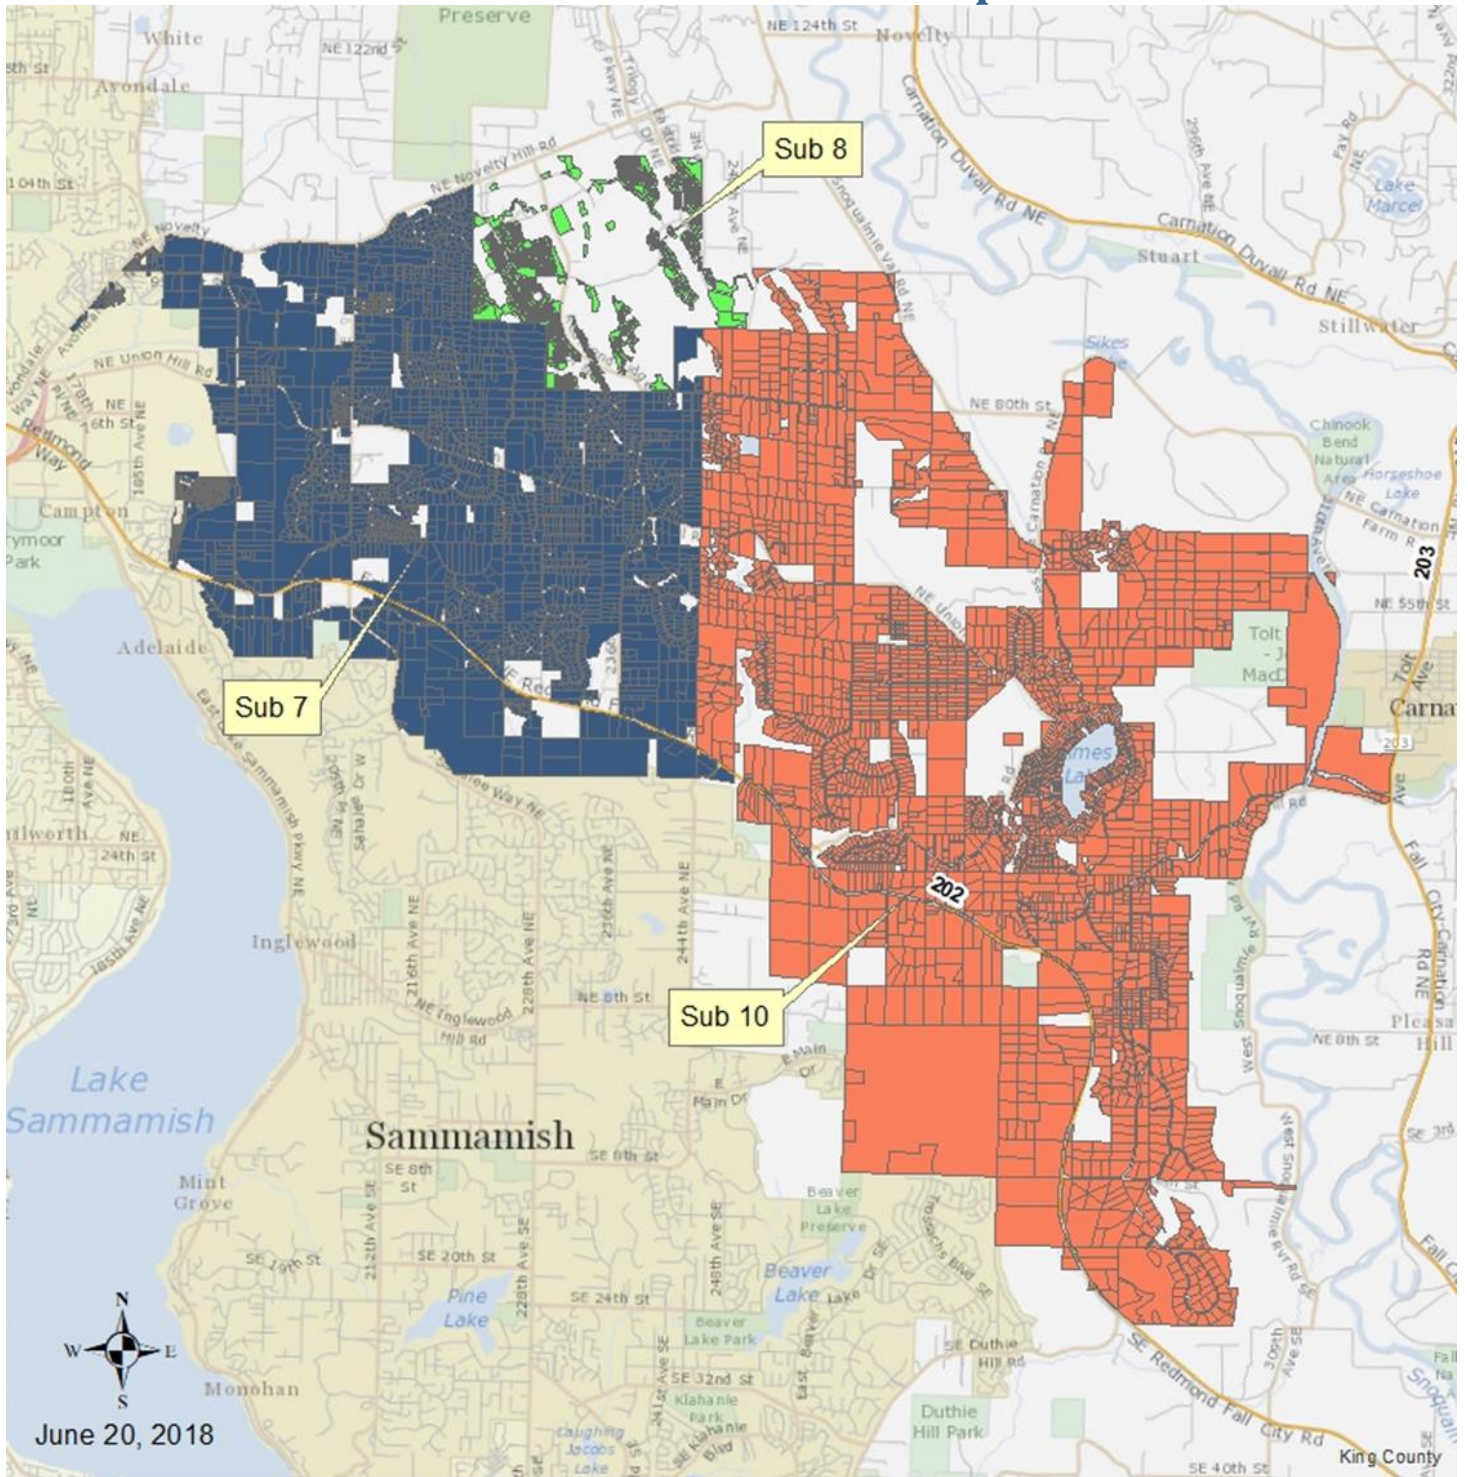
Preserve
White
NE 124th St
Novelty
NE 122nd St
Avondale
NE Novelty Hill Rd
104th St
Sub 8
Carnation Duvall Rd NE
Lake Marcel
Stuart
NE Union Hill Rd
Stillwater
Sikes Lake
NE 80th St
Redmond Way
Chinook Bend Natural Area
Horseshoe Lake
NE Carnation Farm Rd
203
NE 55th St
Campton
Park
Adelaide
Tolt
Carna
Sub 7
Sub 10
202
Inglewood
NE 8th St
NE 24th St
NE Inglewood Hill Rd
E Main Dr
Lake Sammamish
Sammamish
SE 8th St
Mint Grove
SE 20th St
SE 24th St
Beaver Lake Preserve
Beaver Lake
Pine Lake
Beaver Lake Park
SE 32nd St
Klahanie Park
Duthie Hill Park
Monohan
SE Redmond Fall City Rd
N
W
E
S
June 20, 2018
King County